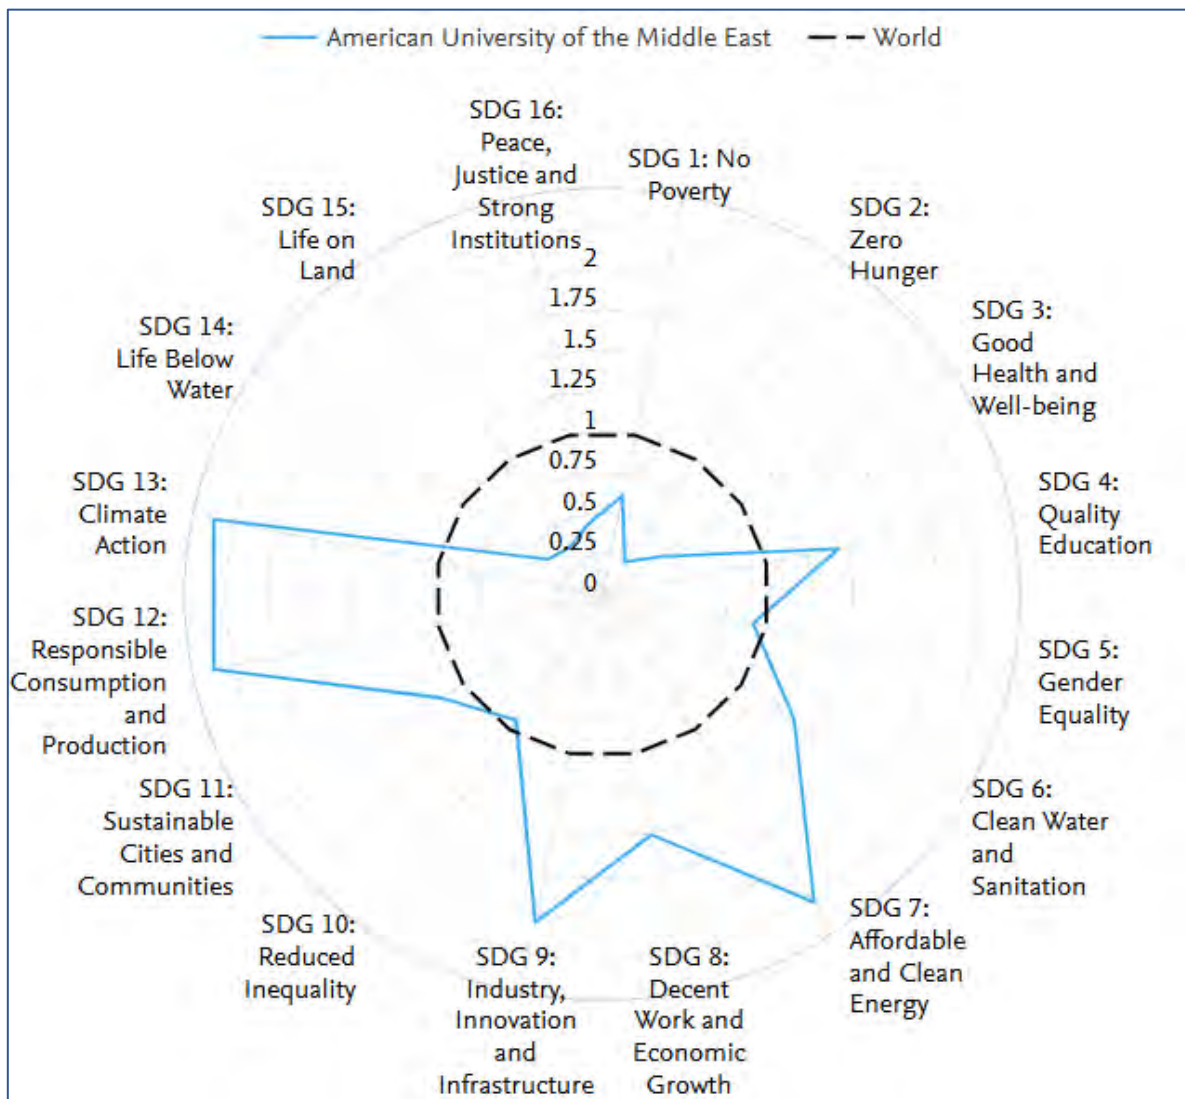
American University of the Middle East — World

SDG 16: Peace, Justice and Strong Institutions

SDG 1: No Poverty

SDG 2: Zero Hunger

SDG 3: Good Health and Well-being

SDG 4: Quality Education

SDG 5: Gender Equality

SDG 6: Clean Water and Sanitation

SDG 7: Affordable and Clean Energy

SDG 8: Decent Work and Economic Growth

SDG 9: Industry, Innovation and Infrastructure

SDG 10: Reduced Inequality

SDG 11: Sustainable Cities and Communities

SDG 12: Responsible Consumption and Production

SDG 13: Climate Action

SDG 14: Life Below Water

SDG 15: Life on Land

2
1.75
1.5
1.25
1
0.75
0.5
0.25
0